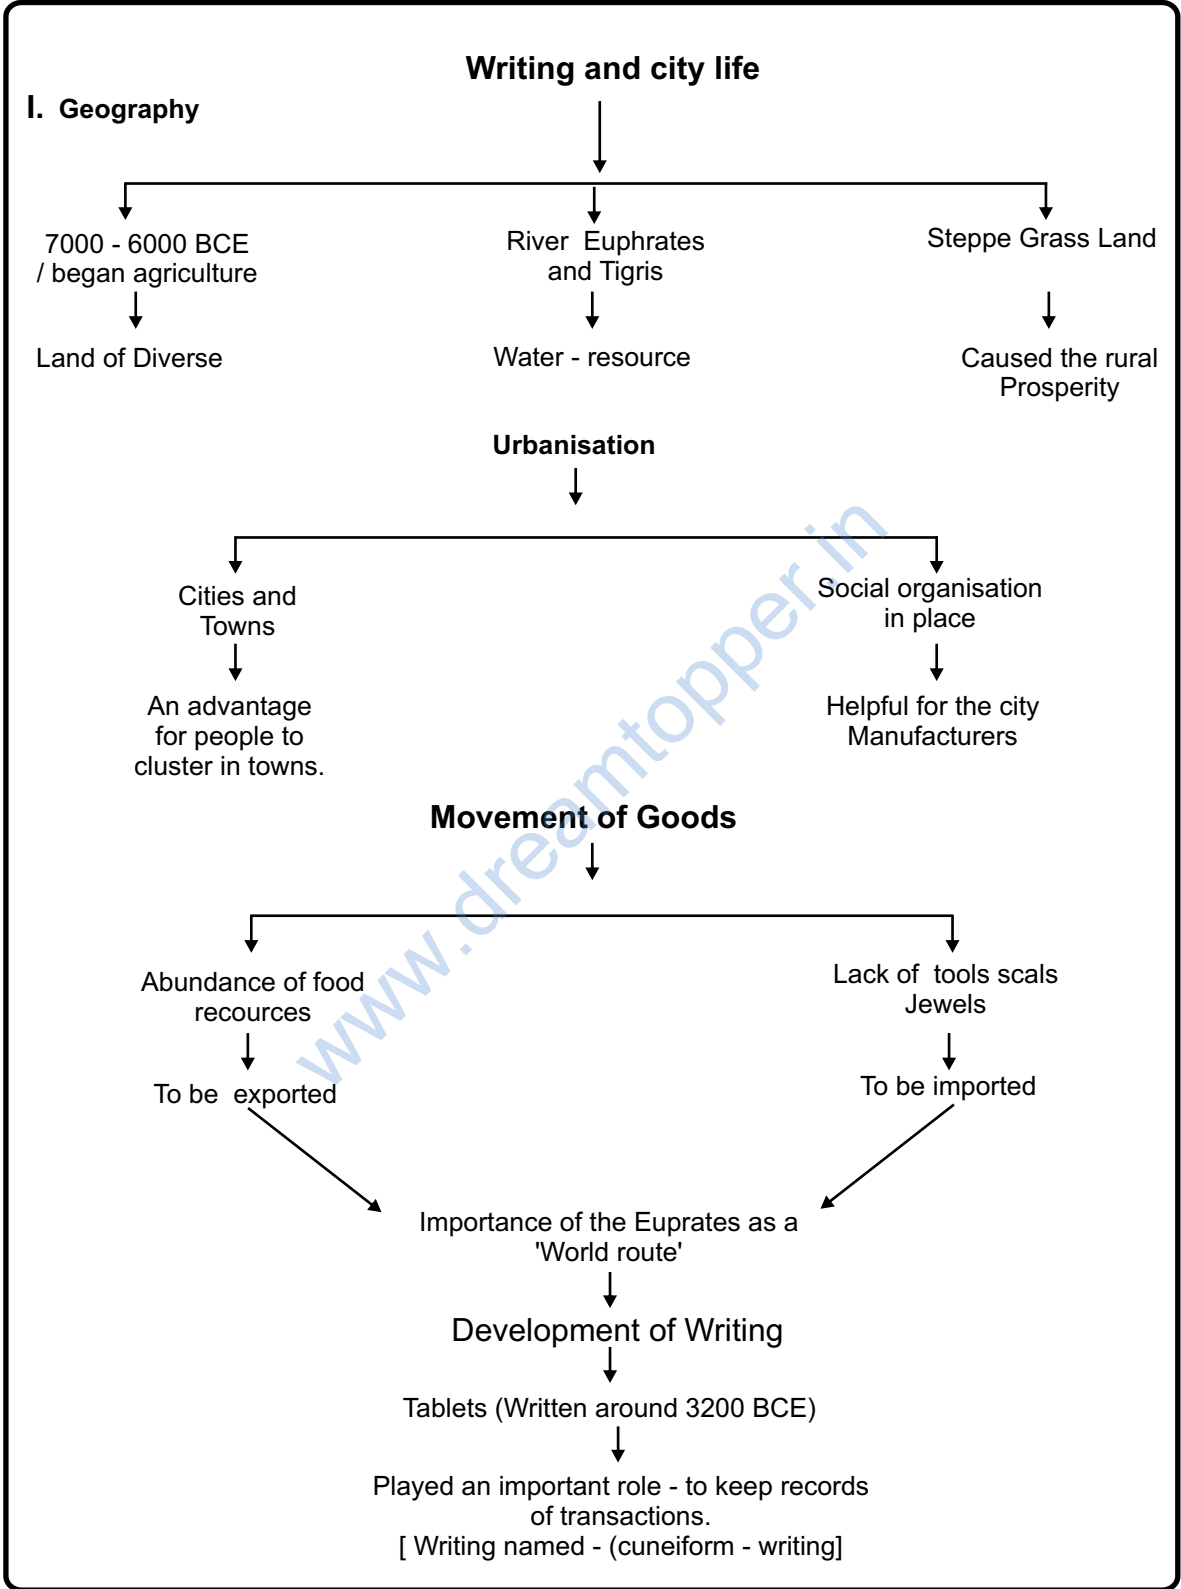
Writing and city life

I. Geography

7000 - 6000 BCE / began agriculture

Land of Diverse

River Euphrates and Tigris

Water - resource

Steppe Grass Land

Caused the rural Prosperity

Urbanisation

Cities and Towns

An advantage for people to cluster in towns.

Social organisation in place

Helpful for the city Manufacturers

www.dreamtopper.in

Movement of Goods

Abundance of food recources

To be exported

Lack of tools scals Jewels

To be imported

Importance of the Euprates as a 'World route'

Development of Writing

Tablets (Written around 3200 BCE)

Played an important role - to keep records of transactions.
[ Writing named - (cuneiform - writing]